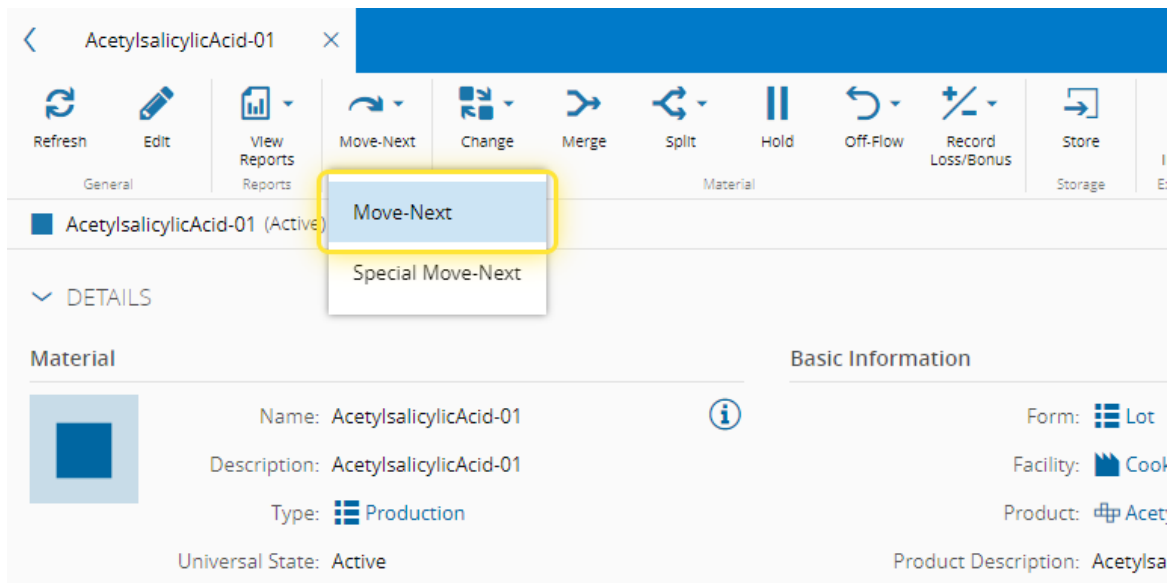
AcetylsalicylicAcid-01 ×

Refresh
Edit
General

View Reports
Reports

Move-Next

Change
Merge
Split
Hold
Off-Flow
Record Loss/Bonus
Material

Store
Storage

AcetylsalicylicAcid-01 (Active)

Move-Next
Special Move-Next

DETAILS

Material

Name: AcetylsalicylicAcid-01
Description: AcetylsalicylicAcid-01
Type: Production
Universal State: Active

Basic Information

Form: Lot
Facility: Cook
Product: Acety
Product Description: Acetylsa